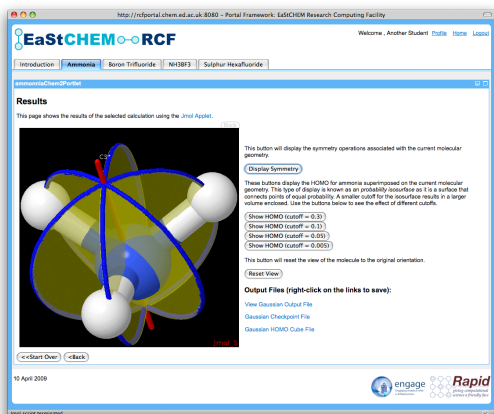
http://rcfportal.chem.ed.ac.uk:8080 – Portal Framework: EaStCHEM Research Computing Facility

EaStCHEM RCF

Welcome , Another Student Profile Home Logout

Introduction | Ammonia | Boron Trifluoride | NH3BF3 | Sulphur Hexafluoride

ammoniaChem2Portlet

Results

This page shows the results of the selected calculation using the Jmol Applet.

Back

C3

Jmol

This button will display the symmetry operations associated with the current molecular geometry.

Display Symmetry

These buttons display the HOMO for ammonia superimposed on the current molecular geometry. This type of display is known as an probability isosurface as it is a surface that connects points of equal probability. A smaller cutoff for the isosurface results in a larger volume enclosed. Use the buttons below to see the effect of different cutoffs.

Show HOMO (cutoff = 0.3)

Show HOMO (cutoff = 0.1)

Show HOMO (cutoff = 0.05)

Show HOMO (cutoff = 0.005)

This button will reset the view of the molecule to the original orientation.

Reset View

Output Files (right-click on the links to save):

View Gaussian Output File

Gaussian Checkpoint File

Gaussian HOMO Cube File

<<Start Over <Back

10 April 2009

engage

Rapid

Java script terminated